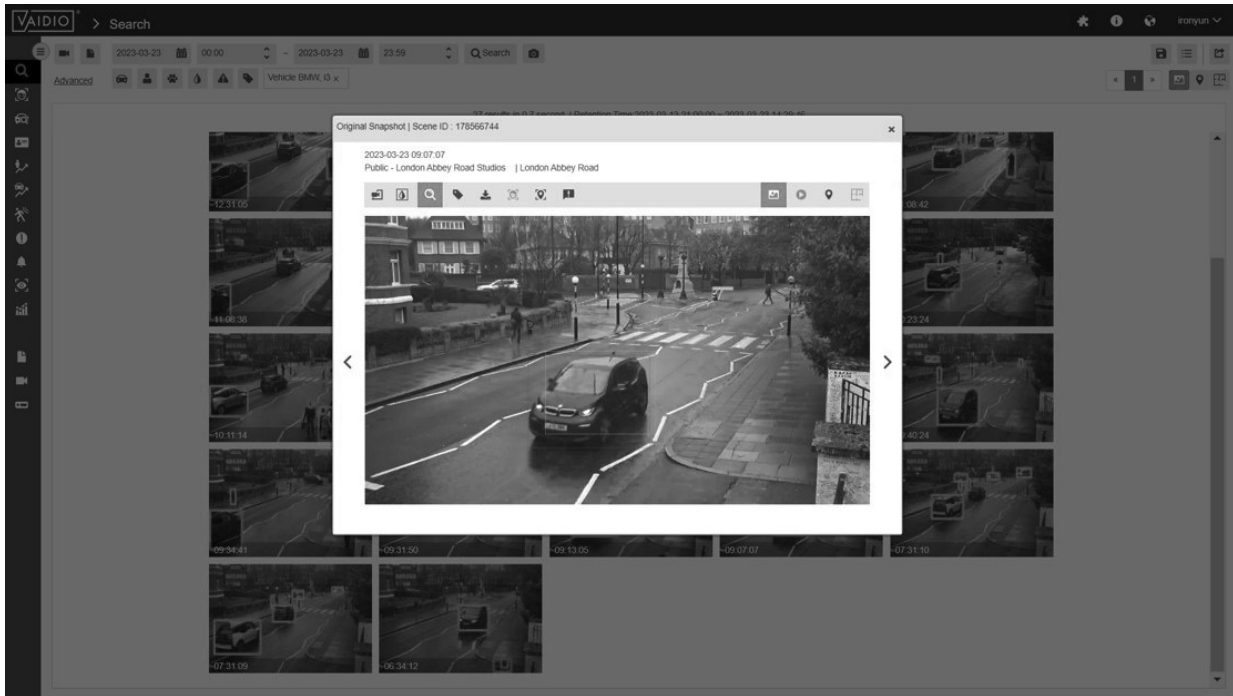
VAIDIO > Search

ironyun

2023-03-23 00:00 ~ 2023-03-23 23:59 Search

Advanced Vehicle BMW, i3 ×

1

Original Snapshot | Scene ID : 178566744 ×

2023-03-23 09:07:07
Public - London Abbey Road Studios | London Abbey Road

12:31:05
08:42
11:06:38
23:24
10:11:14
40:24
09:34:41
09:31:50
09:13:05
09:07:07
07:31:10
07:31:09
06:34:12